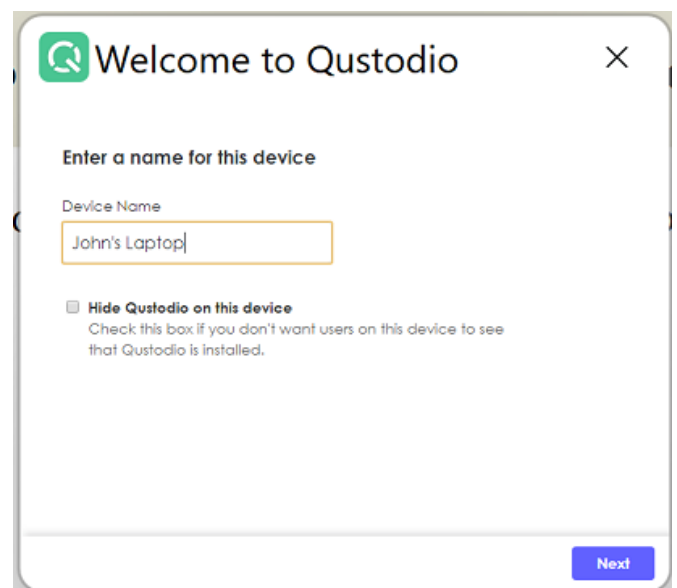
Welcome to Qustodio

×

Enter a name for this device

Device Name

John's Laptop

Hide Qustodio on this device
Check this box if you don't want users on this device to see that Qustodio is installed.

Next